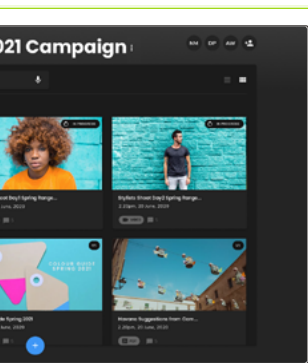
021 Campaign

KW DP AW

IN PROGRESS

IN PROGRESS

oot Day1 Spring Range...

June, 2020

Stylists Shoot Day2 Spring Range...

2:23pm, 20 June, 2020

COLOUR BLOCK SPRING 2021

de Spring 2021

June, 2020

Moreno Suggestions from Gon...

2:35pm, 20 June, 2020

+